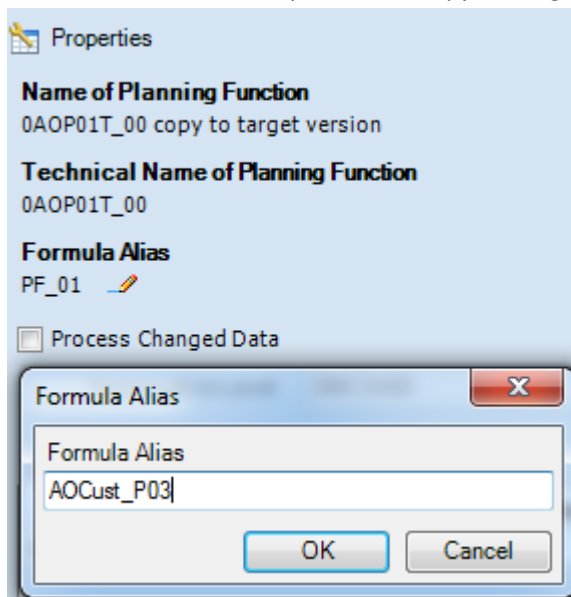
Properties

Name of Planning Function
0AOP01T_00 copy to target version

Technical Name of Planning Function
0AOP01T_00

Formula Alias
PF_01

Process Changed Data

Formula Alias

Formula Alias
AOCust_P03

OK
Cancel